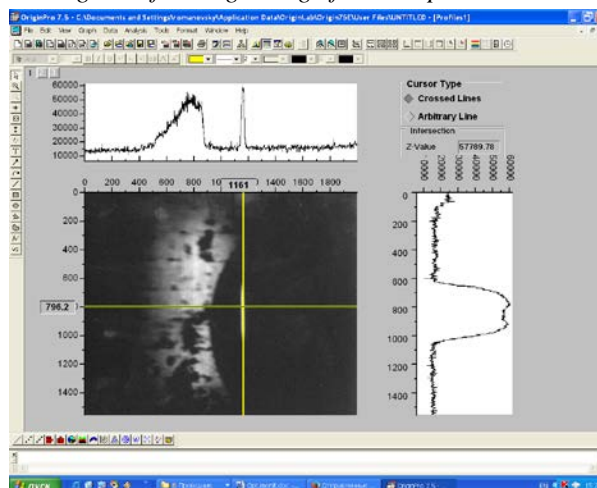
OriginPro 7.5 - C:\Documents and Settings\romanovsky\Application Data\OriginLab\Origin75E\User Files\UNTITLED - [Profiles1]

File Edit View Graph Data Analysis Tools Format Window Help

60000
50000
40000
30000
20000
10000

0 200 400 600 800 10 1161 1400 1600 1800

0
200
400
600
796.2
1000
1200
1400

Cursor Type
Crossed Lines
Arbitrary Line
Intersection
Z-Value 57789.78

10000 20000 30000 40000 50000 60000

0
200
400
600
800
1000
1200
1400

пуск